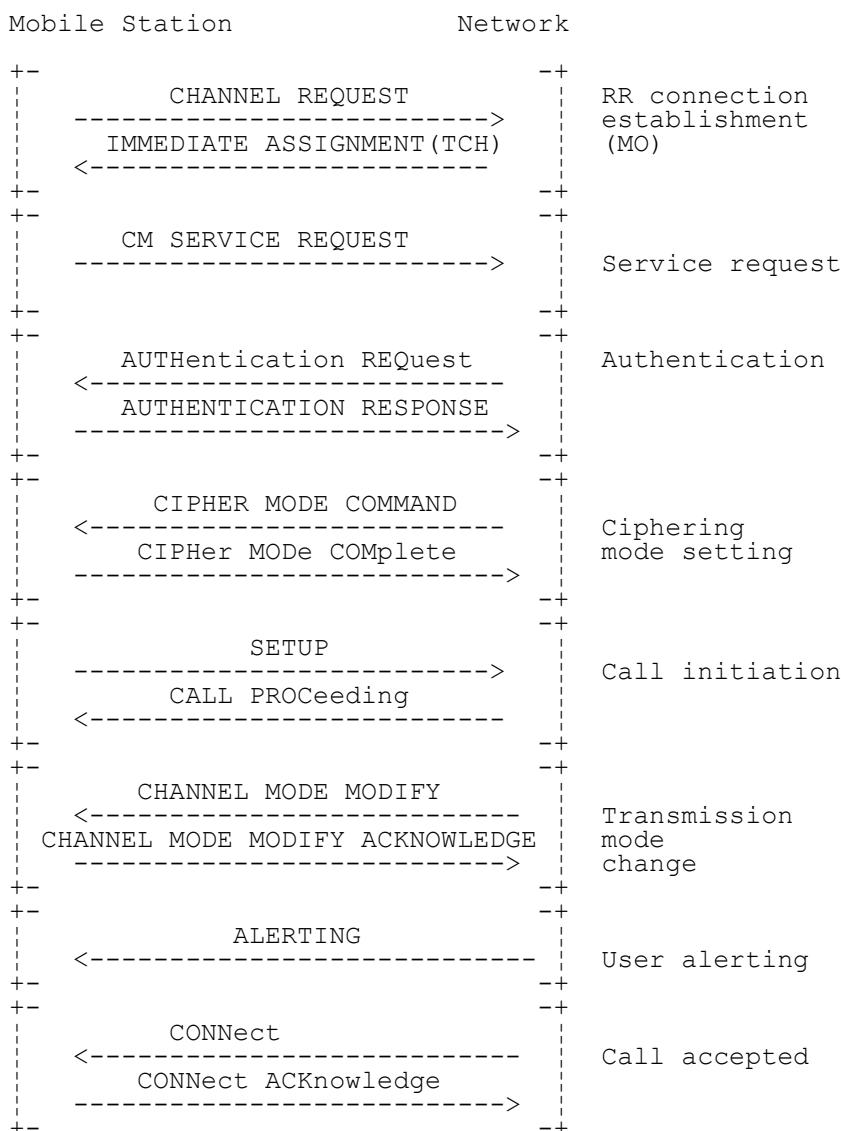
Mobile Station Network

CHANNEL REQUEST

IMMEDIATE ASSIGNMENT(TCH)

RR connection establishment (MO)

CM SERVICE REQUEST

Service request

AUTHentication REQuest

AUTHENTICATION RESPONSE

Authentication

CIPHER MODE COMMAND

CIPHer MODe COMplete

Ciphering mode setting

SETUP

CALL PROCeeding

Call initiation

CHANNEL MODE MODIFY

CHANNEL MODE MODIFY ACKNOWLEDGE

Transmission mode change

ALERTING

User alerting

CONNect

CONNect ACKnowledge

Call accepted